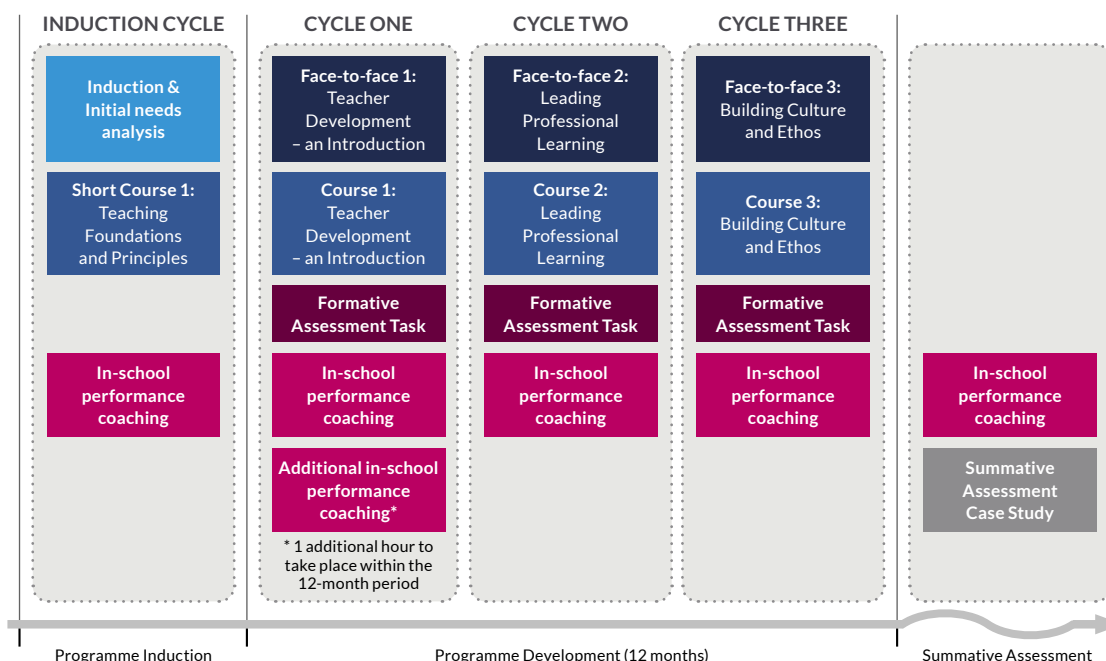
INDUCTION CYCLE

Induction & Initial needs analysis

Short Course 1: Teaching Foundations and Principles

In-school performance coaching

CYCLE ONE

Face-to-face 1: Teacher Development – an Introduction

Course 1: Teacher Development – an Introduction

Formative Assessment Task

In-school performance coaching

Additional in-school performance coaching*

* 1 additional hour to take place within the 12-month period

CYCLE TWO

Face-to-face 2: Leading Professional Learning

Course 2: Leading Professional Learning

Formative Assessment Task

In-school performance coaching

CYCLE THREE

Face-to-face 3: Building Culture and Ethos

Course 3: Building Culture and Ethos

Formative Assessment Task

In-school performance coaching

In-school performance coaching

Summative Assessment Case Study

Programme Induction

Programme Development (12 months)

Summative Assessment